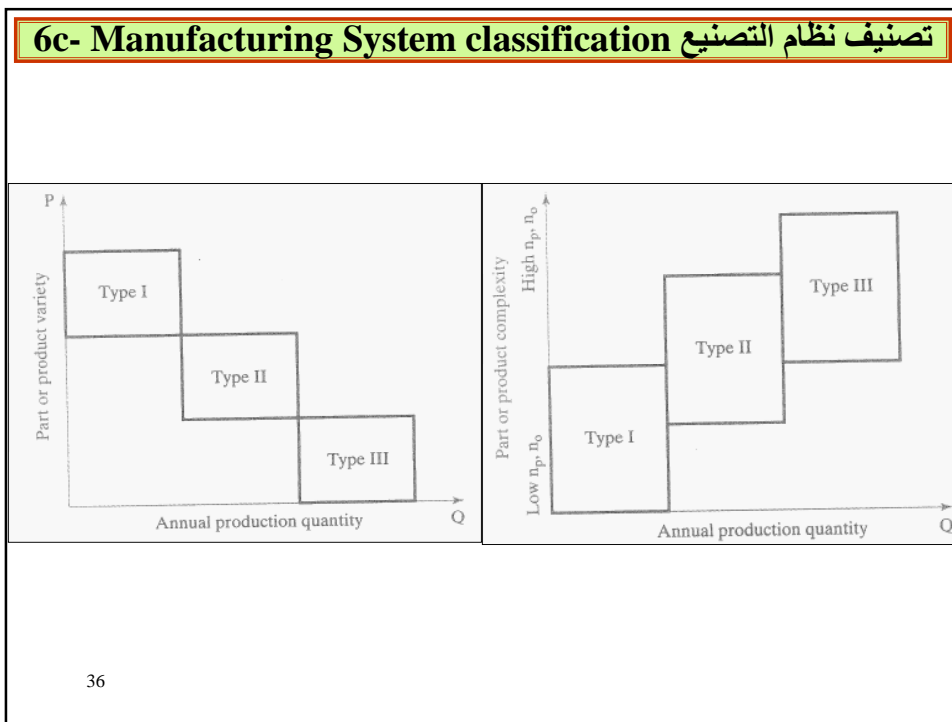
6c- Manufacturing System classification تصنيف نظام التصنيع

P

Part or product variety

Type I

Type II

Type III

Annual production quantity

Q

Part or product complexity

High $n_p, n_o$

Low $n_p, n_o$

Type III

Type II

Type I

Annual production quantity

Q

36